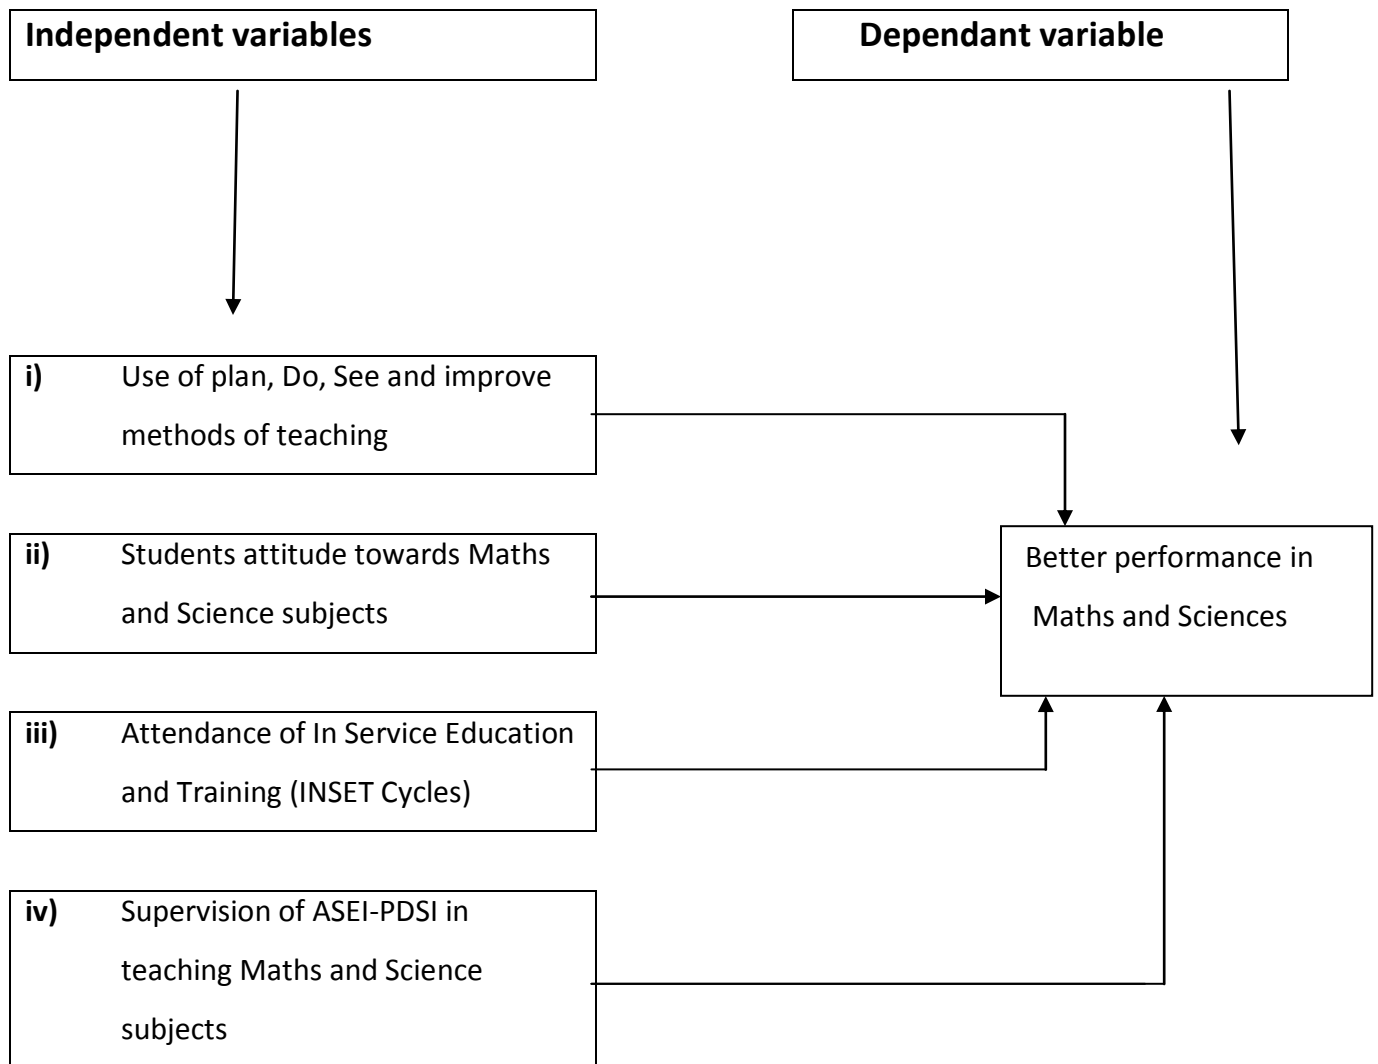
Independent variables

Dependant variable

i) Use of plan, Do, See and improve methods of teaching

ii) Students attitude towards Maths and Science subjects

iii) Attendance of In Service Education and Training (INSET Cycles)

iv) Supervision of ASEI-PDSI in teaching Maths and Science subjects

Better performance in Maths and Sciences